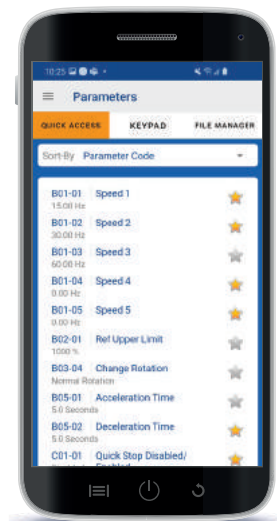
10:25

Parameters

QUICK ACCESS KEYPAD FILE MANAGER

Sort-By Parameter Code

B01-01 Speed 1
15.00 Hz

B01-02 Speed 2
30.00 Hz

B01-03 Speed 3
60.00 Hz

B01-04 Speed 4
0.00 Hz

B01-05 Speed 5
0.00 Hz

B02-01 Ref Upper Limit
100.0 %

B03-04 Change Rotation
Normal Rotation

B05-01 Acceleration Time
5.0 Seconds

B05-02 Deceleration Time
5.0 Seconds

C01-01 Quick Stop Disabled/ Enabled
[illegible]